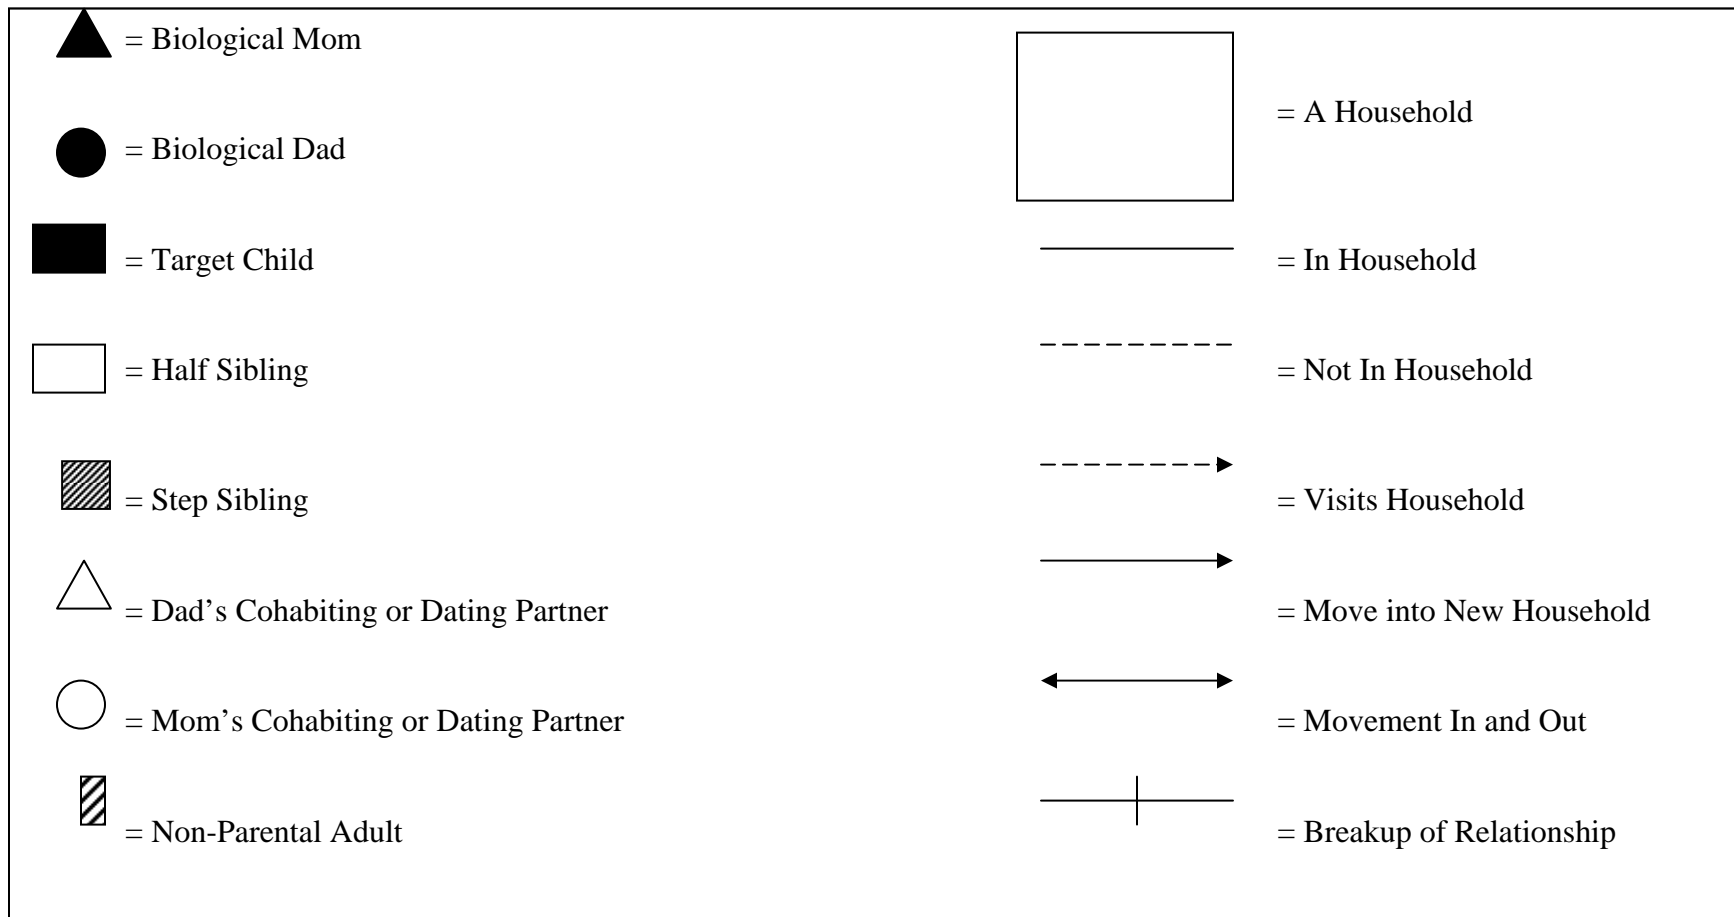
= Biological Mom

= Biological Dad

= Target Child

= Half Sibling

= Step Sibling

= Dad’s Cohabiting or Dating Partner

= Mom’s Cohabiting or Dating Partner

= Non-Parental Adult

= A Household

= In Household

= Not In Household

= Visits Household

= Move into New Household

= Movement In and Out

= Breakup of Relationship